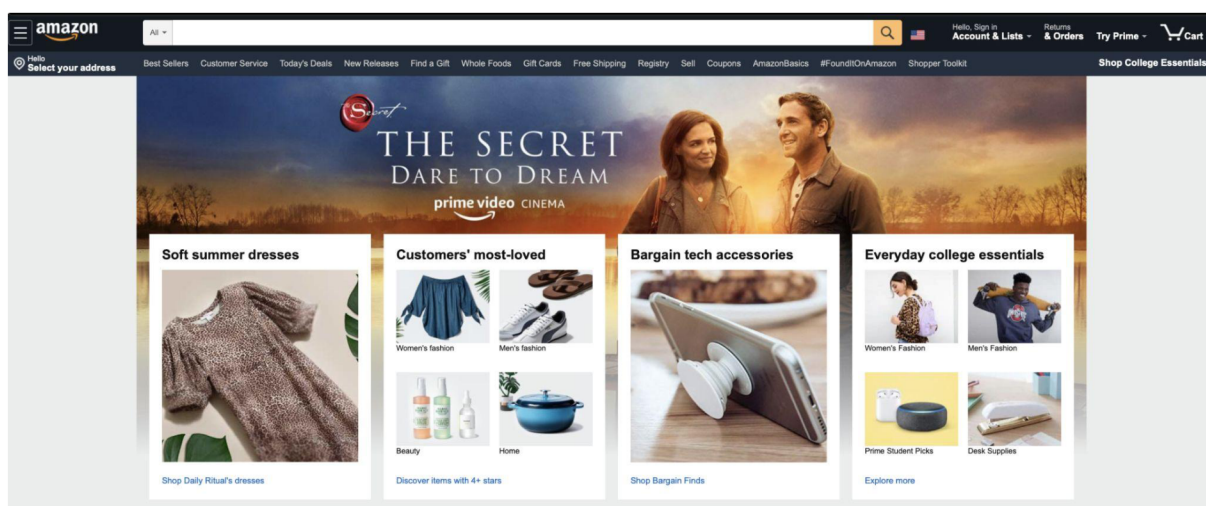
amazon

All

Hello, Sign in
Account & Lists

Returns
& Orders

Try Prime

Cart

Hello
Select your address

Best Sellers Customer Service Today's Deals New Releases Find a Gift Whole Foods Gift Cards Free Shipping Registry Sell Coupons AmazonBasics #FoundItOnAmazon Shopper Toolkit

Shop College Essentials

Secret

THE SECRET
DARE TO DREAM
prime video CINEMA

Soft summer dresses

Shop Daily Ritual's dresses

Customers' most-loved

Women's fashion

Men's fashion

Beauty

Home

Discover items with 4+ stars

Bargain tech accessories

Shop Bargain Finds

Everyday college essentials

Women's Fashion

Men's Fashion

Prime Student Picks

Desk Supplies

Explore more